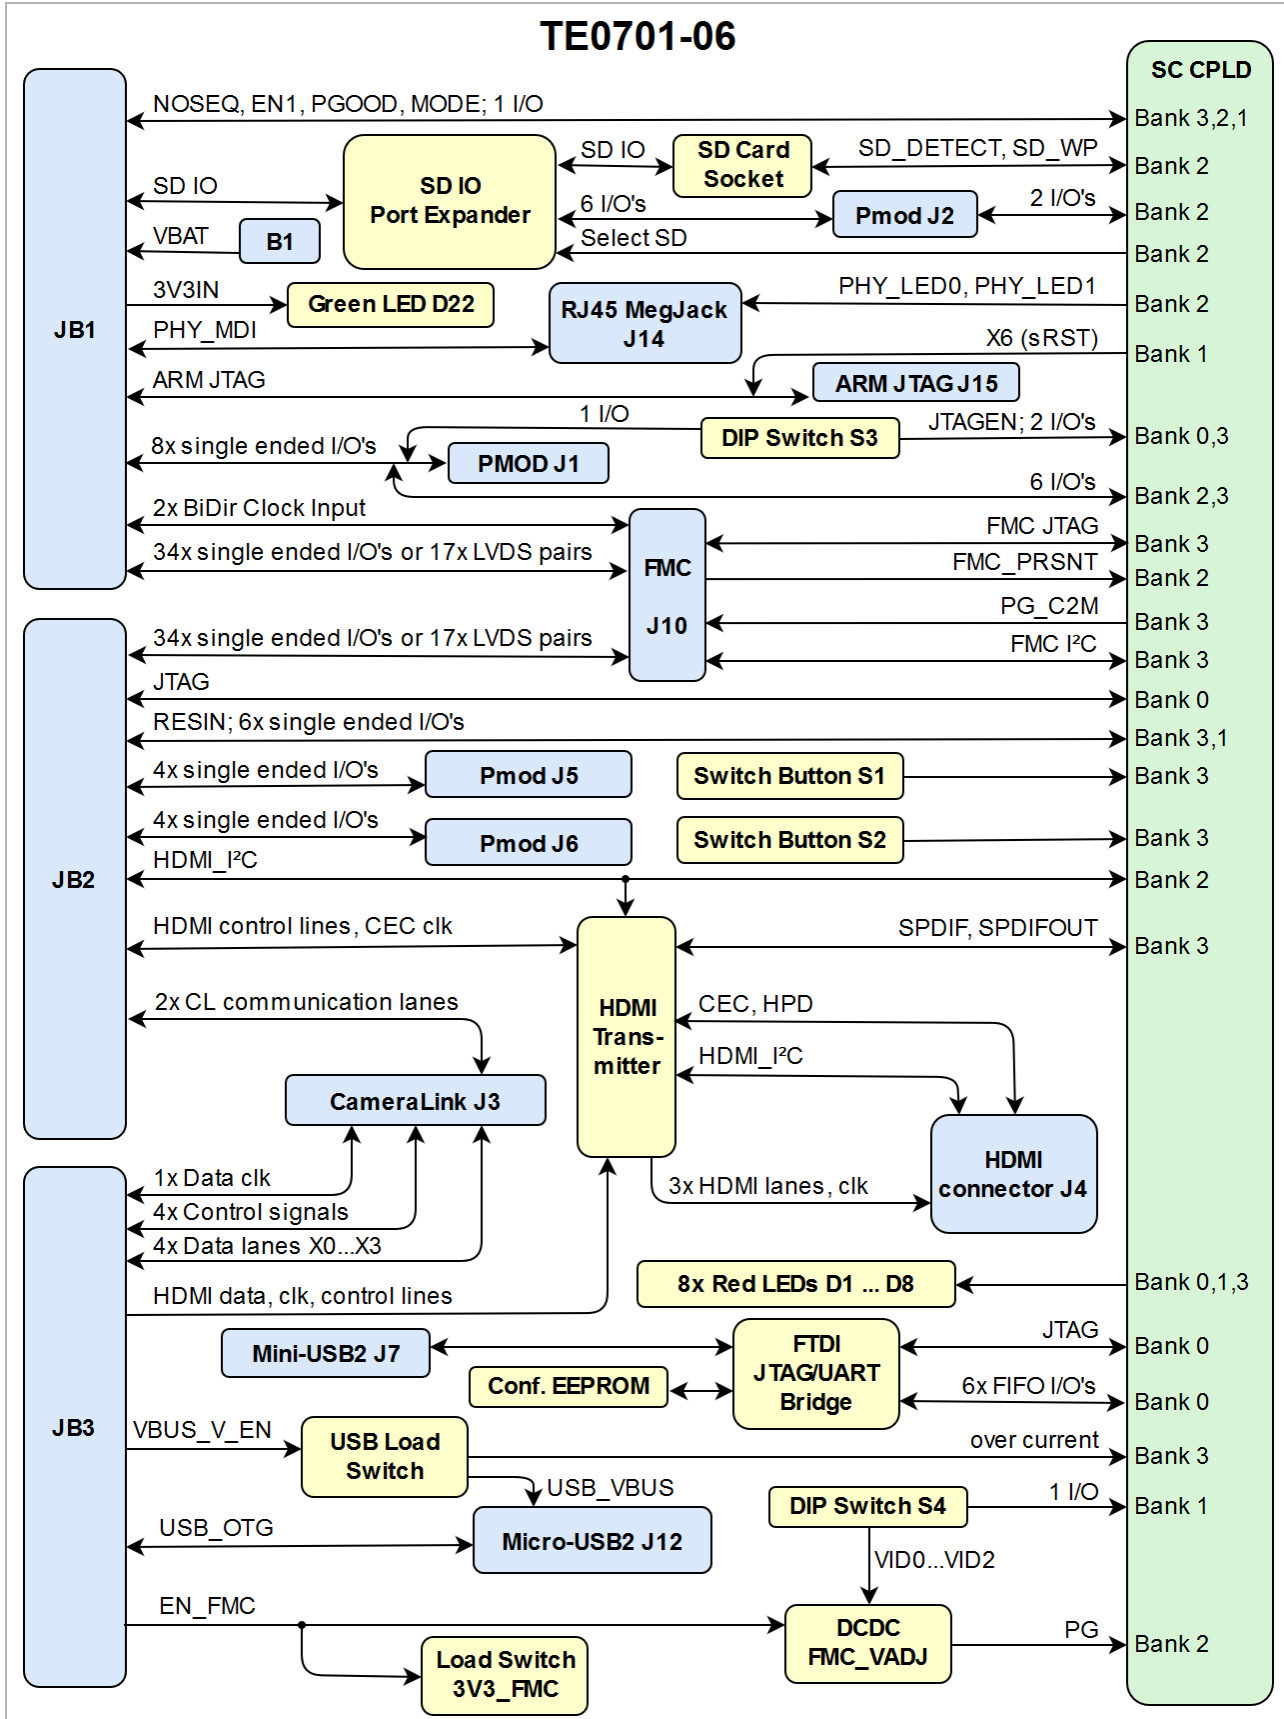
TE0701-06

SC CPLD

JB1

NOSEQ, EN1, PGOOD, MODE; 1 I/O
Bank 3,2,1

SD IO
SD IO Port Expander
SD IO
SD Card Socket
SD_DETECT, SD_WP
Bank 2
6 I/O's
Pmod J2
2 I/O's
Bank 2
VBAT
B1
Select SD
Bank 2

3V3IN
Green LED D22
RJ45 MegJack J14
PHY_LED0, PHY_LED1
Bank 2
PHY_MDI
X6 (sRST)
Bank 1
ARM JTAG
ARM JTAG J15
1 I/O
DIP Switch S3
JTAGEN; 2 I/O's
Bank 0,3
8x single ended I/O's
PMOD J1
6 I/O's
Bank 2,3
2x BiDir Clock Input
FMC J10
FMC JTAG
Bank 3
34x single ended I/O's or 17x LVDS pairs
FMC_PRSNT
Bank 2
PG_C2M
Bank 3
34x single ended I/O's or 17x LVDS pairs
FMC I²C
Bank 3

JB2

JTAG
Bank 0
RESIN; 6x single ended I/O's
Bank 3,1
4x single ended I/O's
Pmod J5
Switch Button S1
Bank 3
4x single ended I/O's
Pmod J6
Switch Button S2
Bank 3
HDMI_I²C
Bank 2
HDMI control lines, CEC clk
HDMI Trans-mitter
SPDIF, SPDIFOUT
Bank 3
2x CL communication lanes
CEC, HPD
HDMI_I²C
CameraLink J3
HDMI connector J4

JB3

1x Data clk
4x Control signals
4x Data lanes X0...X3
3x HDMI lanes, clk
HDMI data, clk, control lines
8x Red LEDs D1 ... D8
Bank 0,1,3
Mini-USB2 J7
FTDI JTAG/UART Bridge
JTAG
Bank 0
Conf. EEPROM
6x FIFO I/O's
Bank 0
VBUS_V_EN
USB Load Switch
over current
Bank 3
USB_VBUS
DIP Switch S4
1 I/O
Bank 1
USB_OTG
Micro-USB2 J12
VID0...VID2
EN_FMC
DCDC FMC_VADJ
PG
Bank 2
Load Switch 3V3_FMC